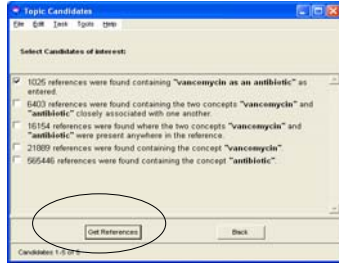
Topic Candidates

File Edit Task Tools Help

Select Candidates of interest:

1026 references were found containing "vancomycin as an antibiotic" as entered.

6403 references were found containing the two concepts "vancomycin" and "antibiotic" closely associated with one another.

16154 references were found where the two concepts "vancomycin" and "antibiotic" were present anywhere in the reference.

21089 references were found containing the concept "vancomycin".

565446 references were found containing the concept "antibiotic".

Get References

Back

Candidates 1-5 of 5